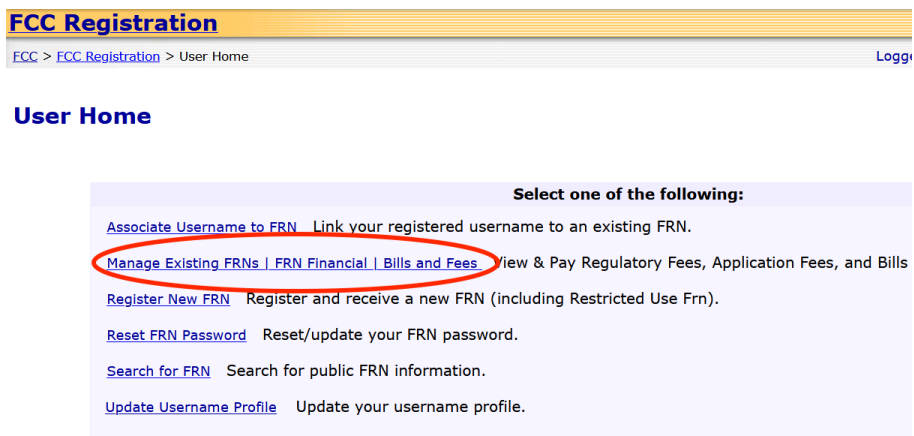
FCC Registration

FCC > FCC Registration > User Home

Logge

User Home

Select one of the following:

Associate Username to FRN Link your registered username to an existing FRN.

Manage Existing FRNs | FRN Financial | Bills and Fees View & Pay Regulatory Fees, Application Fees, and Bills

Register New FRN Register and receive a new FRN (including Restricted Use Frn).

Reset FRN Password Reset/update your FRN password.

Search for FRN Search for public FRN information.

Update Username Profile Update your username profile.